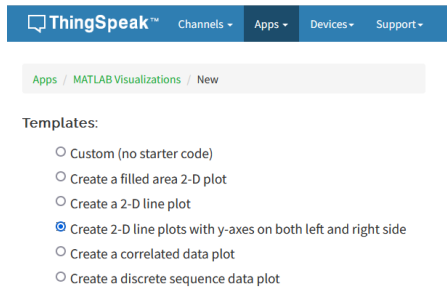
ThingSpeak™ Channels ▾ Apps ▾ Devices ▾ Support ▾

Apps / MATLAB Visualizations / New

Templates:

Custom (no starter code)
Create a filled area 2-D plot
Create a 2-D line plot
Create 2-D line plots with y-axes on both left and right side
Create a correlated data plot
Create a discrete sequence data plot